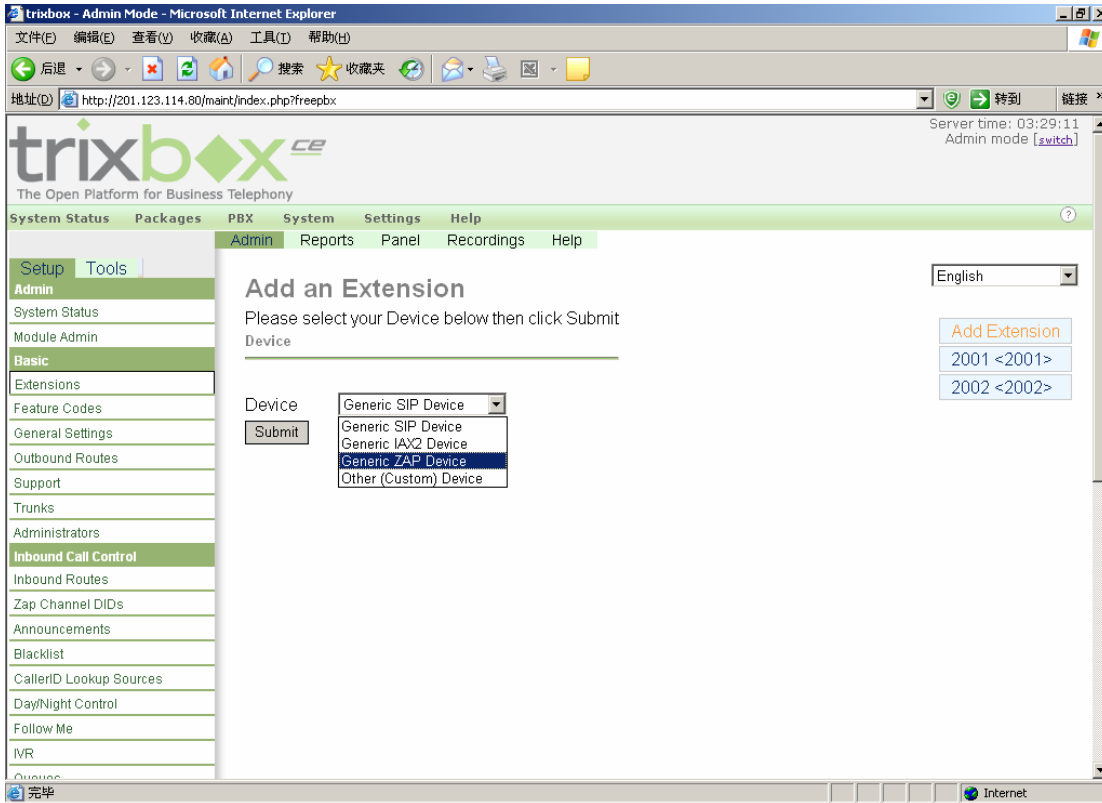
trixbox - Admin Mode - Microsoft Internet Explorer

文件(F) 编辑(E) 查看(V) 收藏(A) 工具(T) 帮助(H)

后退 搜索 收藏夹

地址(D) http://201.123.114.80/maint/index.php?freepbx 转到 链接

trixbox ce
The Open Platform for Business Telephony

Server time: 03:29:11
Admin mode [switch]

System Status Packages PBX System Settings Help

Admin Reports Panel Recordings Help

Setup Tools
Admin
System Status
Module Admin
Basic
Extensions
Feature Codes
General Settings
Outbound Routes
Support
Trunks
Administrators
Inbound Call Control
Inbound Routes
Zap Channel DIDs
Announcements
Blacklist
CallerID Lookup Sources
Day/Night Control
Follow Me
IVR
Queues

Add an Extension
Please select your Device below then click Submit
Device

Device Generic SIP Device
Submit
Generic SIP Device
Generic IAX2 Device
Generic ZAP Device
Other (Custom) Device

English

Add Extension
2001 <2001>
2002 <2002>

完毕 Internet